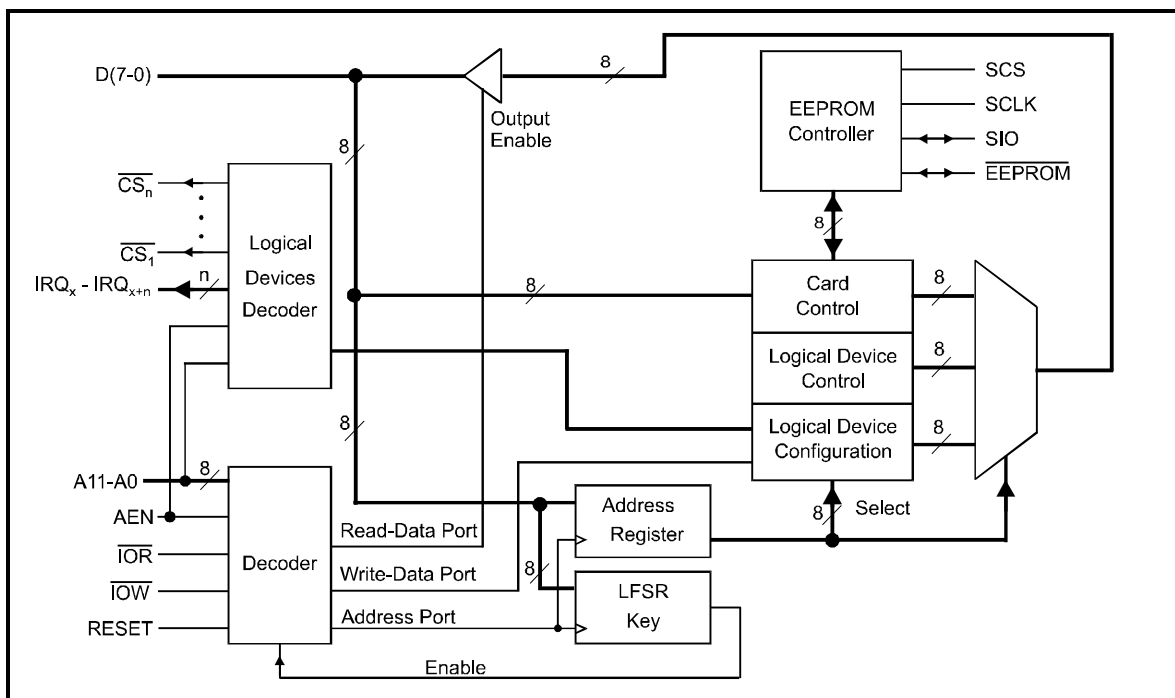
D(7-0)

8

Output Enable

8

EEPROM Controller

SCS

SCLK

SIO

$\overline{EEPROM}$

8

$\overline{CS_n}$

$\overline{CS_1}$

Logical Devices Decoder

$IRQ_x$ - $IRQ_{x+n}$

n

8

Card Control

8

Logical Device Control

8

8

Logical Device Configuration

8

A11-A0

8

AEN

$\overline{IOR}$

$\overline{IOW}$

RESET

Decoder

Read-Data Port

Write-Data Port

Address Port

Address Register

8

Select

8

LFSR Key

Enable